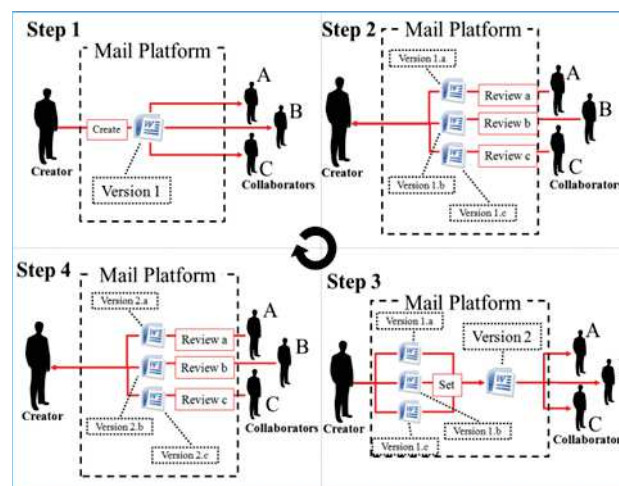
Step 1

Mail Platform

Create

A

B

C

Creator

Version 1

Collaborators

Step 2

Mail Platform

Version 1.a

Review a

Review b

Review c

A

B

C

Creator

Version 1.b

Version 1.c

Collaborators

Step 4

Mail Platform

Version 2.a

Review a

Review b

Review c

A

B

C

Creator

Version 2.b

Version 2.c

Collaborators

Step 3

Mail Platform

Version 1.a

Version 2

Set

A

C

Creator

Version 1.c

Version 1.b

Collaborators